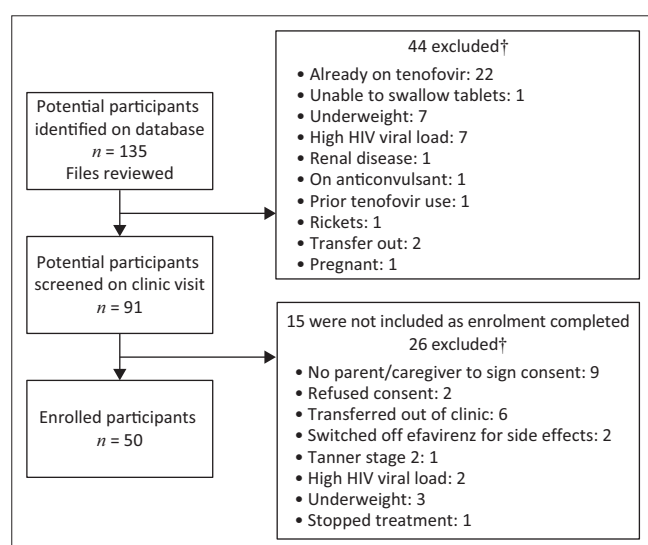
Potential participants identified on database
$n$ = 135
Files reviewed

44 excluded†
• Already on tenofovir: 22
• Unable to swallow tablets: 1
• Underweight: 7
• High HIV viral load: 7
• Renal disease: 1
• On anticonvulsant: 1
• Prior tenofovir use: 1
• Rickets: 1
• Transfer out: 2
• Pregnant: 1

Potential participants screened on clinic visit
$n$ = 91

15 were not included as enrolment completed
26 excluded†
• No parent/caregiver to sign consent: 9
• Refused consent: 2
• Transferred out of clinic: 6
• Switched off efavirenz for side effects: 2
• Tanner stage 2: 1
• High HIV viral load: 2
• Underweight: 3
• Stopped treatment: 1

Enrolled participants
$n$ = 50